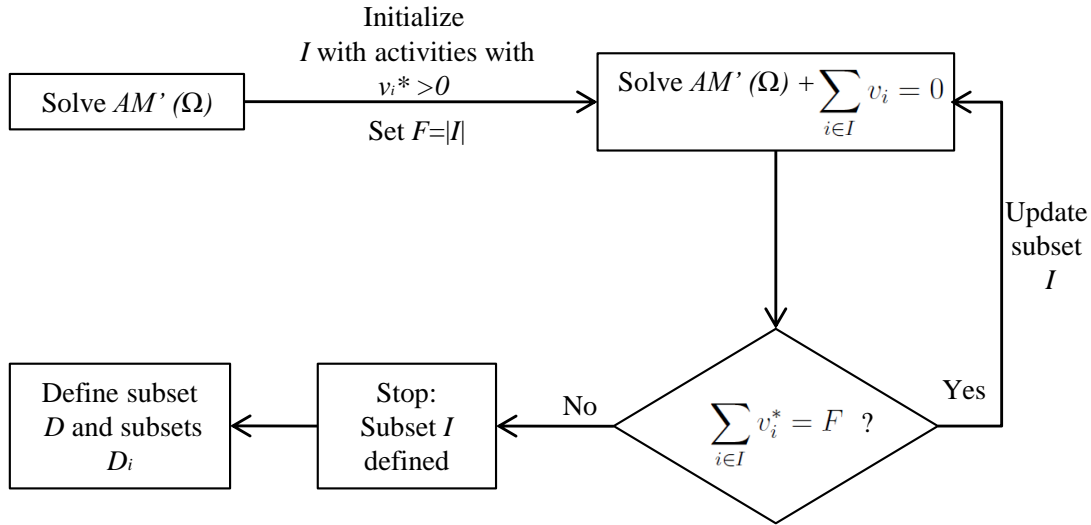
Solve $AM'(\Omega)$

Initialize $I$ with activities with $v_i^* > 0$

Set $F=|I|$

Solve $AM'(\Omega) + \sum_{i \in I} v_i = 0$

Update subset $I$

Yes

$\sum_{i \in I} v_i^* = F$ ?

No

Stop: Subset $I$ defined

Define subset $D$ and subsets $D_i$